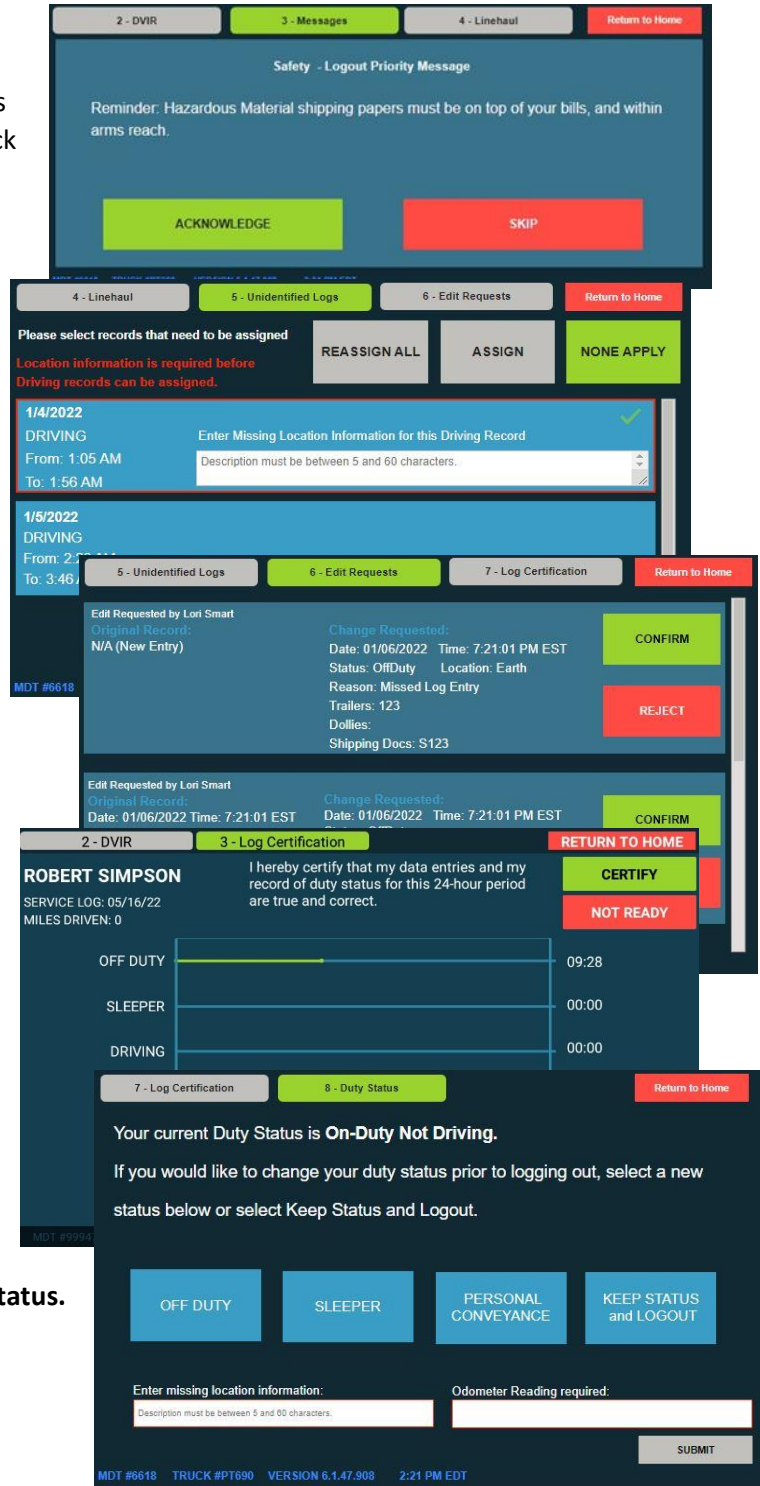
s
ck

2 - DVIR | 3 - Messages | 4 - Linehaul | Return to Home

Safety - Logout Priority Message

Reminder: Hazardous Material shipping papers must be on top of your bills, and within arms reach.

ACKNOWLEDGE

SKIP

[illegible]

4 - Linehaul | 5 - Unidentified Logs | 6 - Edit Requests | Return to Home

Please select records that need to be assigned

Location information is required before Driving records can be assigned.

REASSIGN ALL

ASSIGN

NONE APPLY

1/4/2022
DRIVING
From: 1:05 AM
To: 1:56 AM

Enter Missing Location Information for this Driving Record

Description must be between 5 and 60 characters.

1/5/2022
DRIVING
From: 2:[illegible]
To: 3:46

MDT #6618

5 - Unidentified Logs | 6 - Edit Requests | 7 - Log Certification | Return to Home

Edit Requested by Lori Smart
Original Record:
N/A (New Entry)

Change Requested:
Date: 01/06/2022 Time: 7:21:01 PM EST
Status: OffDuty Location: Earth
Reason: Missed Log Entry
Trailers: 123
Dollies:
Shipping Docs: S123

CONFIRM

REJECT

Edit Requested by Lori Smart
Original Record:
Date: 01/06/2022 Time: 7:21:01 EST

Change Requested:
Date: 01/06/2022 Time: 7:21:01 PM EST

CONFIRM

2 - DVIR | 3 - Log Certification | RETURN TO HOME

ROBERT SIMPSON
SERVICE LOG: 05/16/22
MILES DRIVEN: 0

I hereby certify that my data entries and my record of duty status for this 24-hour period are true and correct.

CERTIFY

NOT READY

OFF DUTY 09:28
SLEEPER 00:00
DRIVING 00:00

MDT #9994

7 - Log Certification | 8 - Duty Status | Return to Home

Your current Duty Status is On-Duty Not Driving.

If you would like to change your duty status prior to logging out, select a new status below or select Keep Status and Logout.

tatus.

OFF DUTY

SLEEPER

PERSONAL CONVEYANCE

KEEP STATUS and LOGOUT

Enter missing location information:
Description must be between 5 and 60 characters.

Odometer Reading required:

SUBMIT

MDT #6618 TRUCK #PT690 VERSION 6.1.47.908 2:21 PM EDT